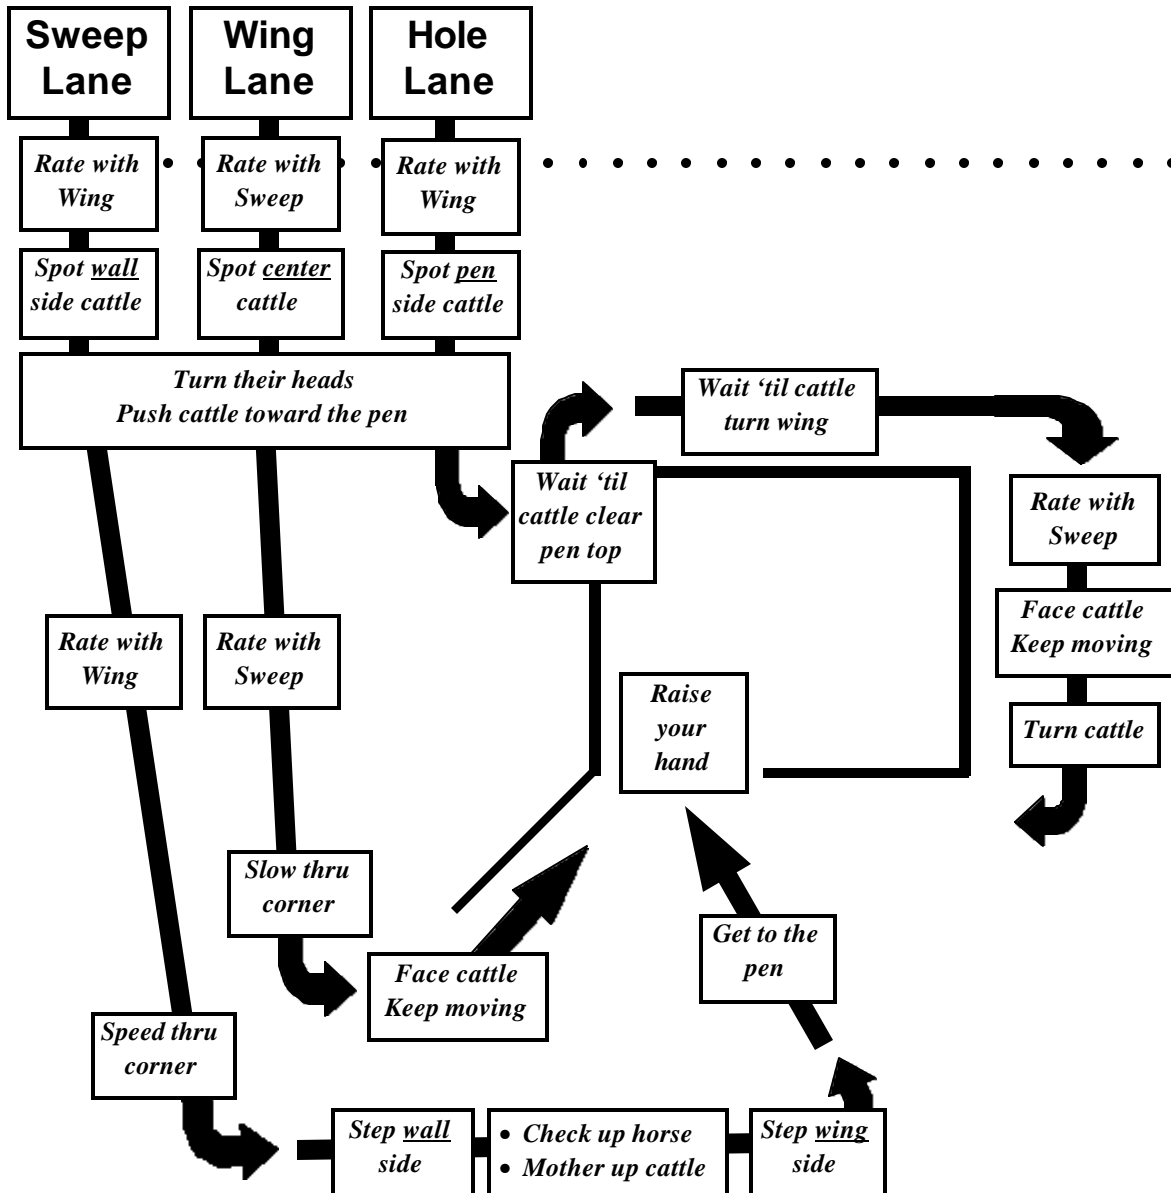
Sweep Lane

Wing Lane

Hole Lane

Rate with Wing

Rate with Sweep

Rate with Wing

Spot wall side cattle

Spot center cattle

Spot pen side cattle

Turn their heads
Push cattle toward the pen

Wait 'til cattle turn wing

Wait 'til cattle clear pen top

Rate with Sweep

Face cattle Keep moving

Turn cattle

Rate with Wing

Rate with Sweep

Raise your hand

Slow thru corner

Face cattle Keep moving

Get to the pen

Speed thru corner

Step wall side

• Check up horse
• Mother up cattle

Step wing side